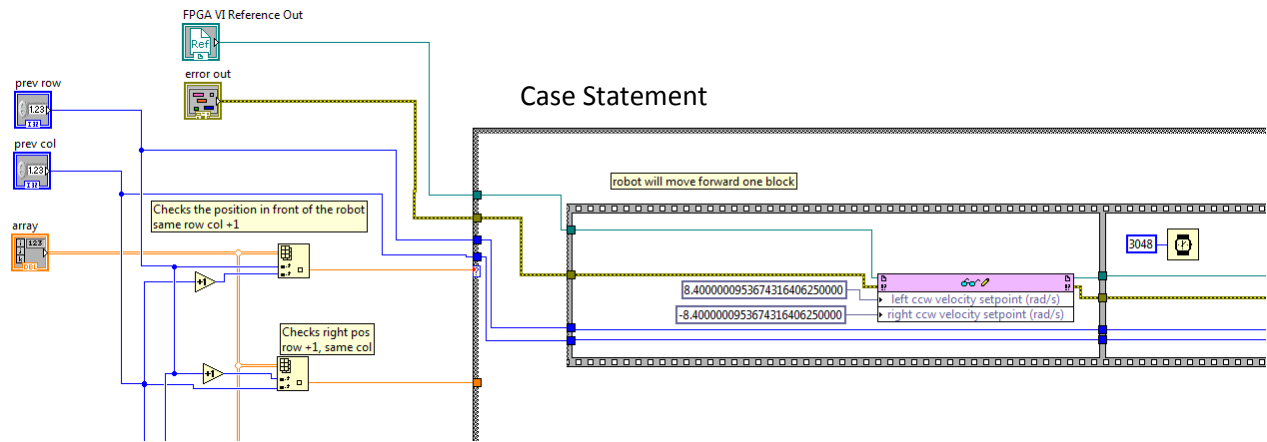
FPGA VI Reference Out

Ref

error out

Case Statement

prev row

I32

prev col

I32

array

I32

DBL

Checks the position in front of the robot same row col +1

+1

Checks right pos row +1, same col

+1

robot will move forward one block

3048

8.4000000953674316406250000

left ccw velocity setpoint (rad/s)

-8.4000000953674316406250000

right ccw velocity setpoint (rad/s)